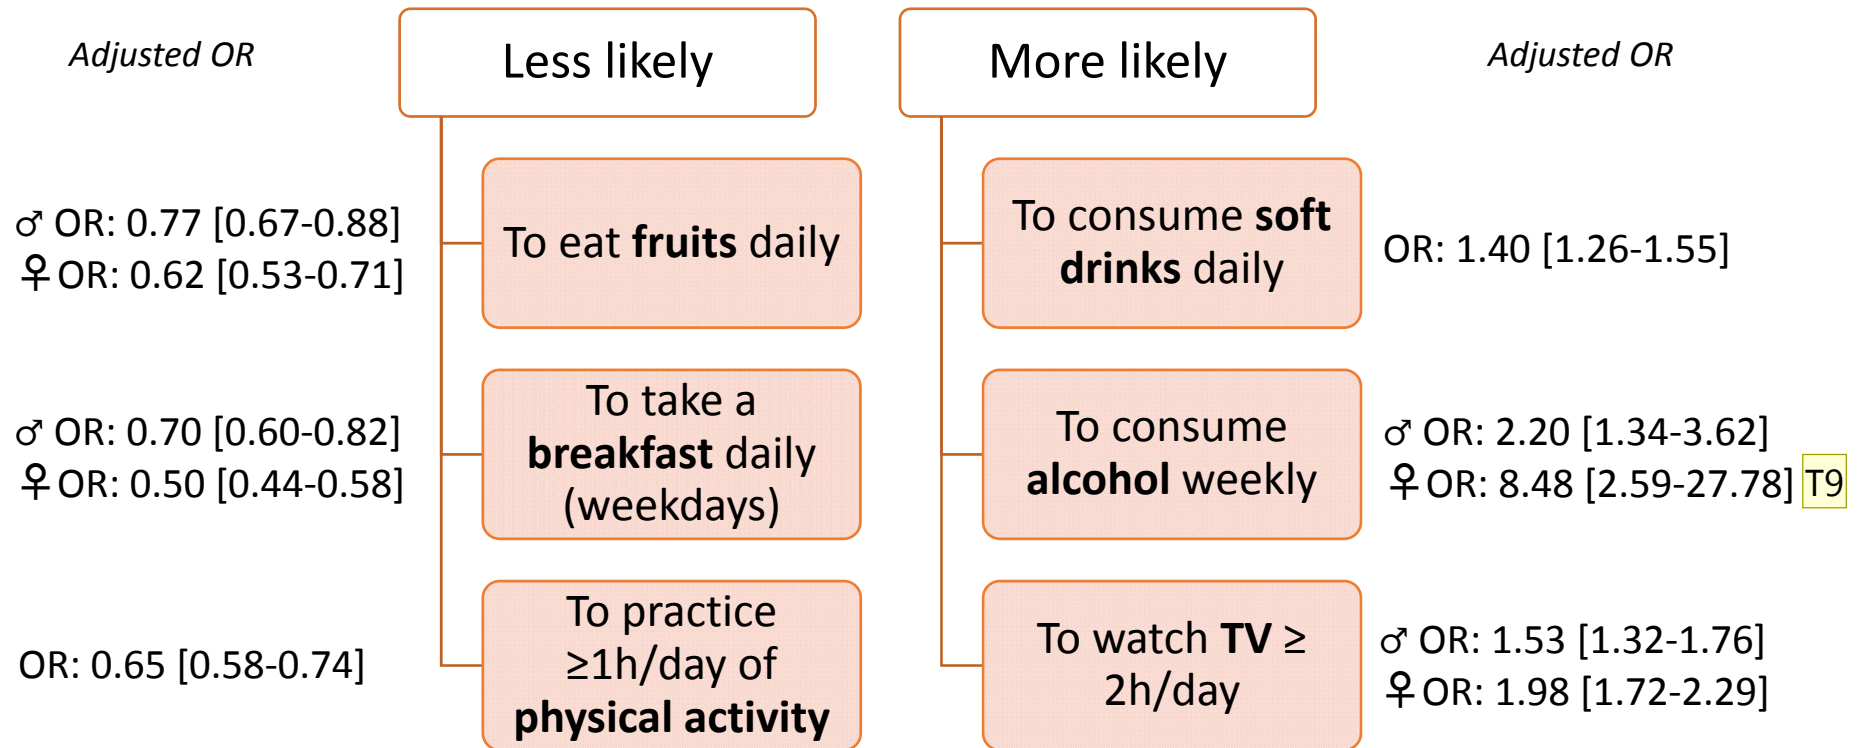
Adjusted OR

Less likely

More likely

Adjusted OR

♂ OR: 0.77 [0.67-0.88]
♀ OR: 0.62 [0.53-0.71]

To eat **fruits** daily

To consume **soft drinks** daily

OR: 1.40 [1.26-1.55]

♂ OR: 0.70 [0.60-0.82]
♀ OR: 0.50 [0.44-0.58]

To take a **breakfast** daily (weekdays)

To consume **alcohol** weekly

♂ OR: 2.20 [1.34-3.62]
♀ OR: 8.48 [2.59-27.78] T9

OR: 0.65 [0.58-0.74]

To practice ≥1h/day of **physical activity**

To watch **TV** ≥ 2h/day

♂ OR: 1.53 [1.32-1.76]
♀ OR: 1.98 [1.72-2.29]